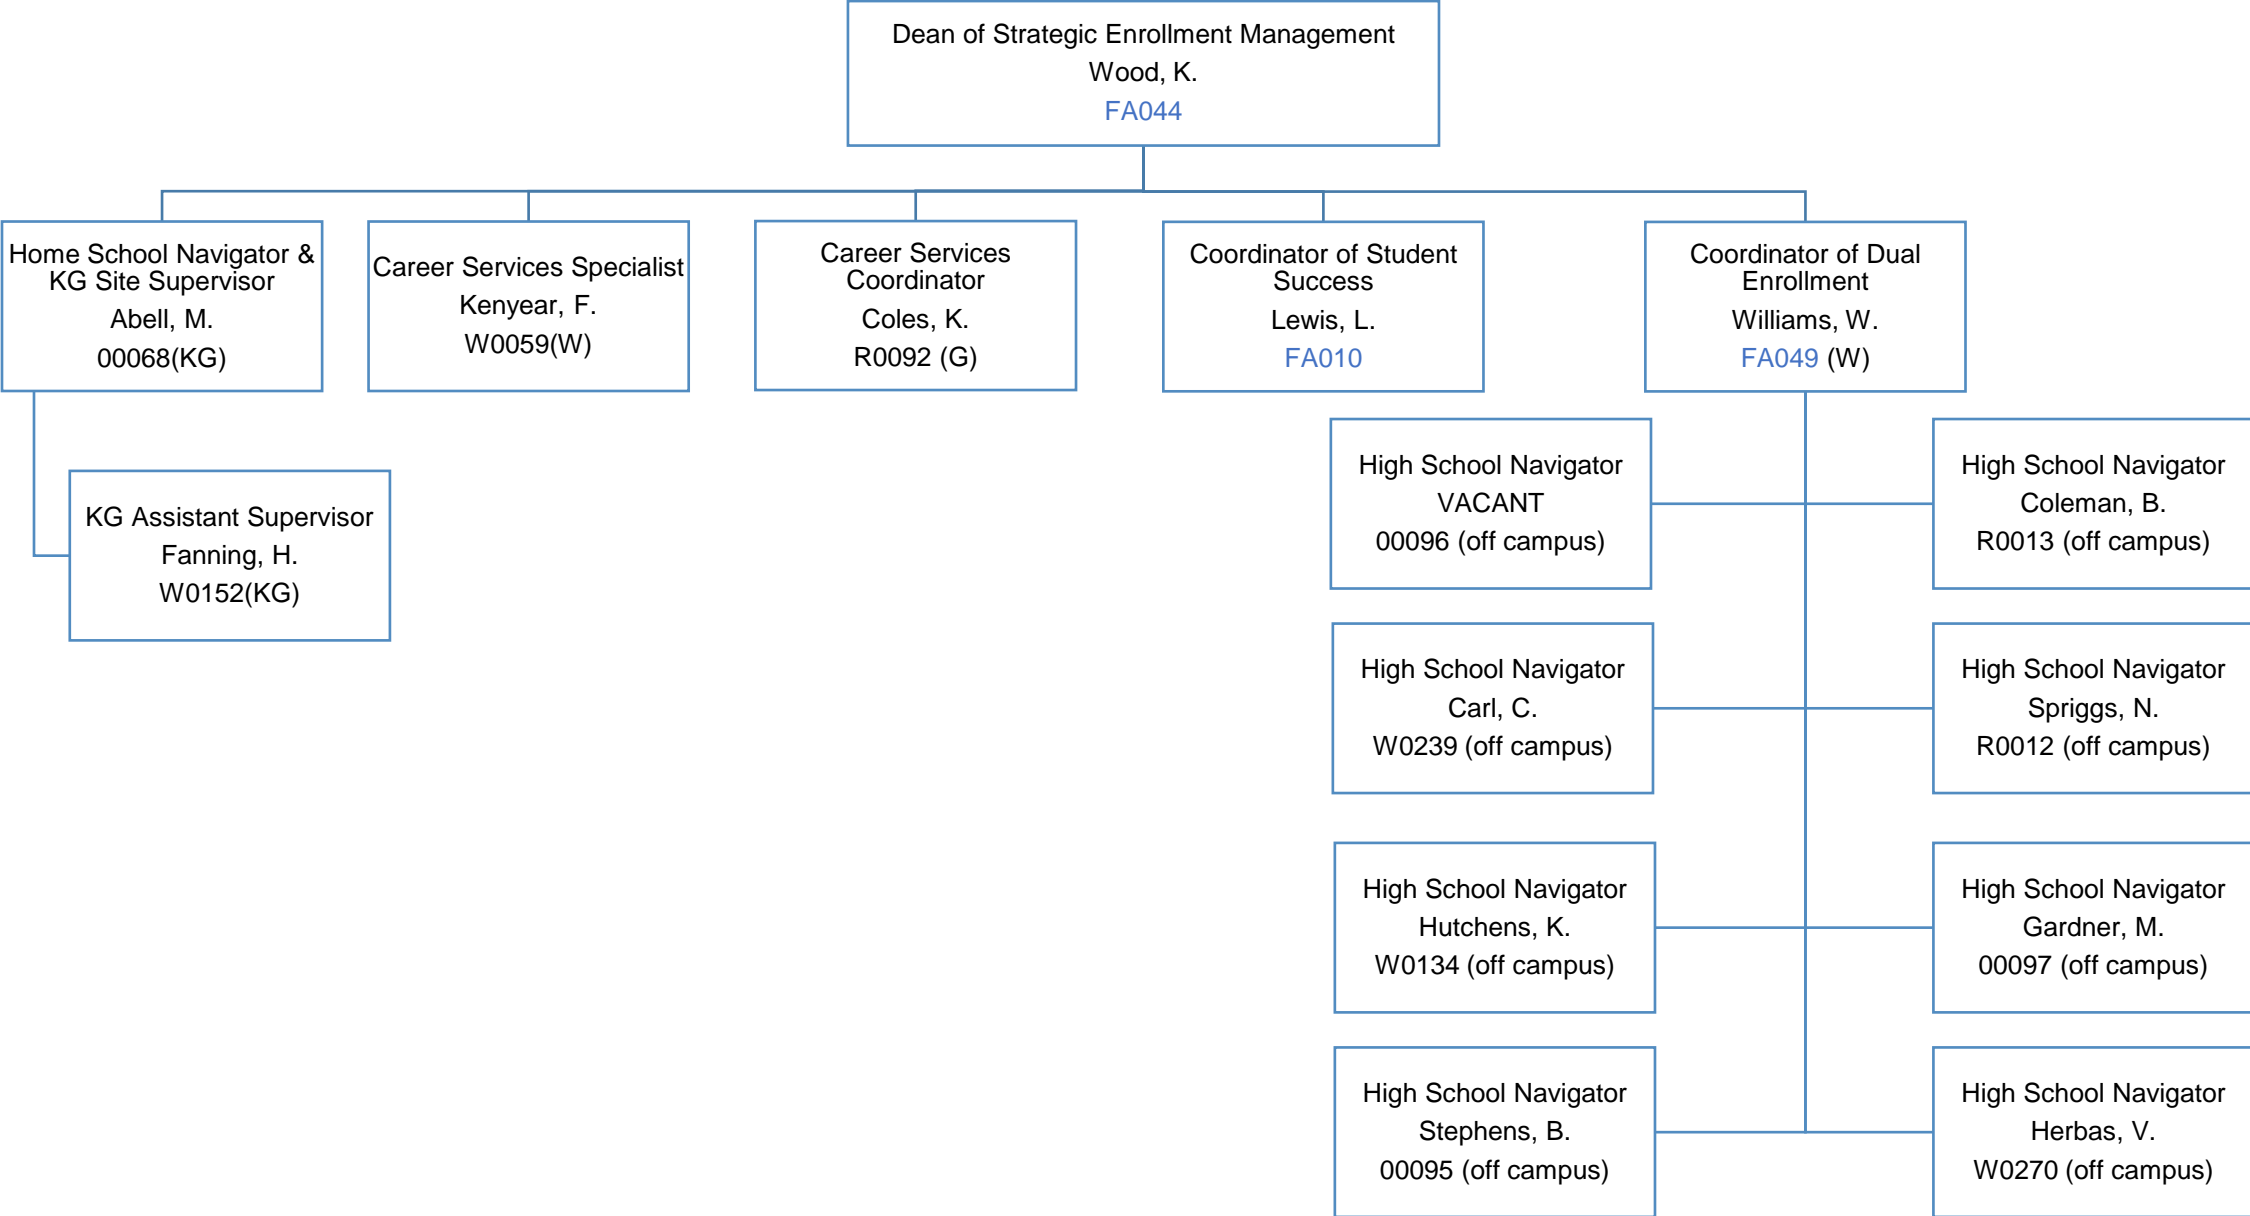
Dean of Strategic Enrollment Management
Wood, K.
FA044

Home School Navigator & KG Site Supervisor
Abell, M.
00068(KG)

Career Services Specialist
Kenyear, F.
W0059(W)

Career Services Coordinator
Coles, K.
R0092 (G)

Coordinator of Student Success
Lewis, L.
FA010

Coordinator of Dual Enrollment
Williams, W.
FA049 (W)

KG Assistant Supervisor
Fanning, H.
W0152(KG)

High School Navigator
VACANT
00096 (off campus)

High School Navigator
Coleman, B.
R0013 (off campus)

High School Navigator
Carl, C.
W0239 (off campus)

High School Navigator
Spriggs, N.
R0012 (off campus)

High School Navigator
Hutchens, K.
W0134 (off campus)

High School Navigator
Gardner, M.
00097 (off campus)

High School Navigator
Stephens, B.
00095 (off campus)

High School Navigator
Herbas, V.
W0270 (off campus)